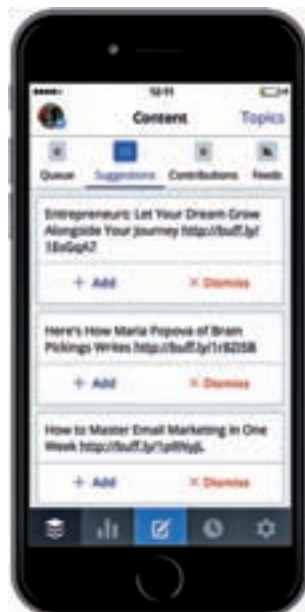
12:11

Content

Topics

Queue

Suggestions

Contributions

Feeds

Entrepreneurs: Let Your Dream Grow Alongside Your Journey http://buff.ly/1ExGqA7

+ Add

× Dismiss

Here's How Maria Popova of Brain Pickings Writes http://buff.ly/1c8Z5SB

+ Add

× Dismiss

How to Master Email Marketing in One Week http://buff.ly/1pWNyjL

+ Add

× Dismiss